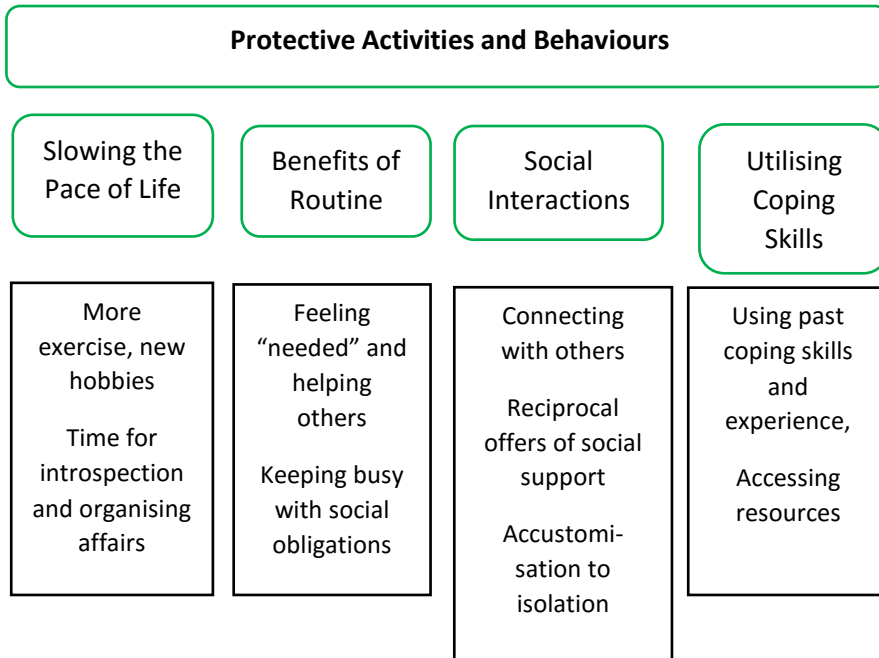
**Protective Activities and Behaviours**

Slowing the Pace of Life

Benefits of Routine

Social Interactions

Utilising Coping Skills

More exercise, new hobbies

Time for introspection and organising affairs

Feeling "needed" and helping others

Keeping busy with social obligations

Connecting with others

Reciprocal offers of social support

Accustomisation to isolation

Using past coping skills and experience,

Accessing resources